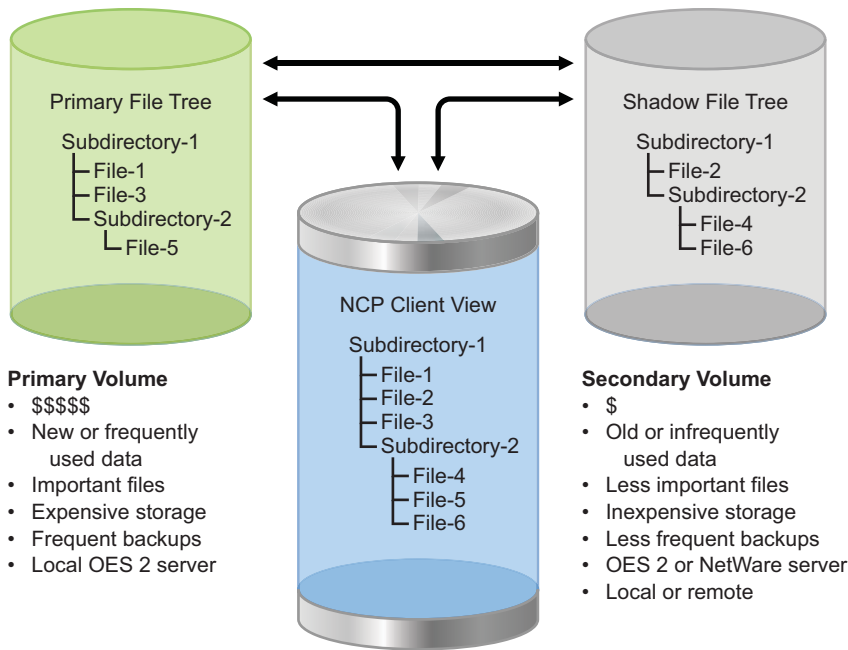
Primary File Tree

Subdirectory-1
File-1
File-3
Subdirectory-2
File-5

Shadow File Tree

Subdirectory-1
File-2
Subdirectory-2
File-4
File-6

NCP Client View

Subdirectory-1
File-1
File-2
File-3
Subdirectory-2
File-4
File-5
File-6

**Primary Volume**
• $$$$$
• New or frequently used data
• Important files
• Expensive storage
• Frequent backups
• Local OES 2 server

**Secondary Volume**
• $
• Old or infrequently used data
• Less important files
• Inexpensive storage
• Less frequent backups
• OES 2 or NetWare server
• Local or remote